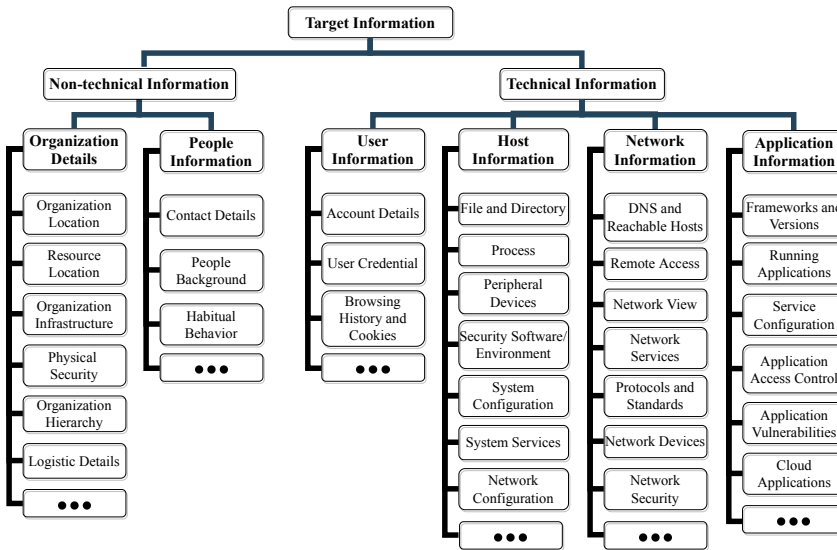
Target Information

Non-technical Information

Technical Information

Organization Details

Organization Location

Resource Location

Organization Infrastructure

Physical Security

Organization Hierarchy

Logistic Details

●●●

People Information

Contact Details

People Background

Habitual Behavior

●●●

User Information

Account Details

User Credential

Browsing History and Cookies

●●●

Host Information

File and Directory

Process

Peripheral Devices

Security Software/ Environment

System Configuration

System Services

Network Configuration

●●●

Network Information

DNS and Reachable Hosts

Remote Access

Network View

Network Services

Protocols and Standards

Network Devices

Network Security

●●●

Application Information

Frameworks and Versions

Running Applications

Service Configuration

Application Access Control

Application Vulnerabilities

Cloud Applications

●●●